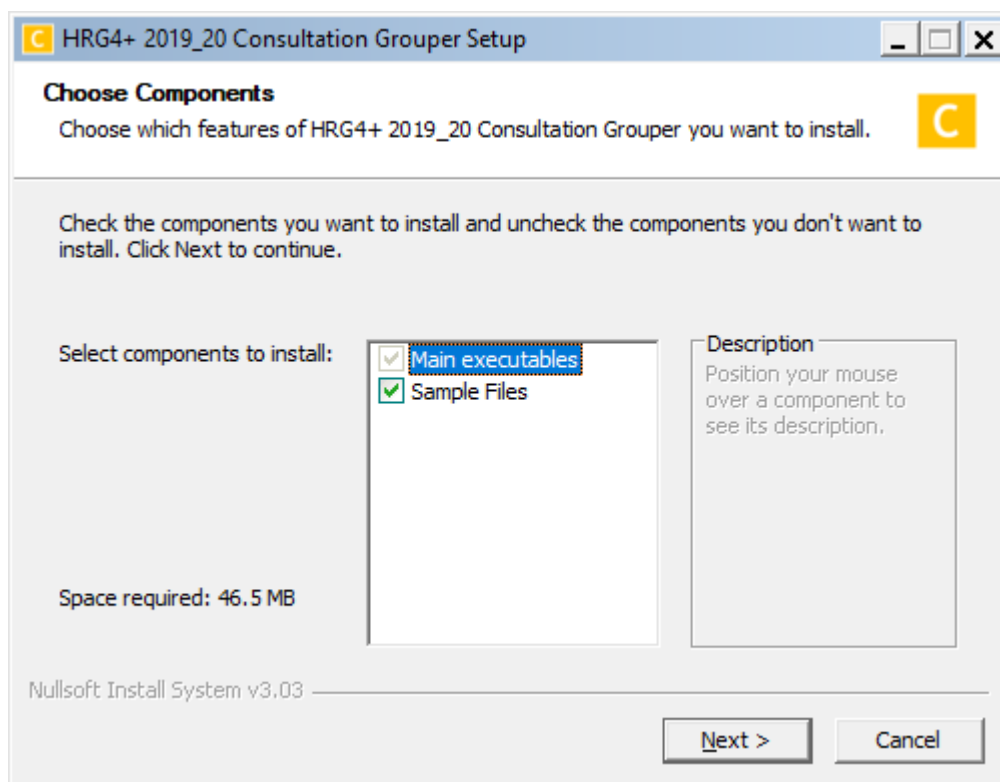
C HRG4+ 2019_20 Consultation Grouper Setup

Choose Components
Choose which features of HRG4+ 2019_20 Consultation Grouper you want to install.

C

Check the components you want to install and uncheck the components you don't want to install. Click Next to continue.

Select components to install:

Main executables
Sample Files

Description
Position your mouse over a component to see its description.

Space required: 46.5 MB

Nullsoft Install System v3.03

Next >

Cancel